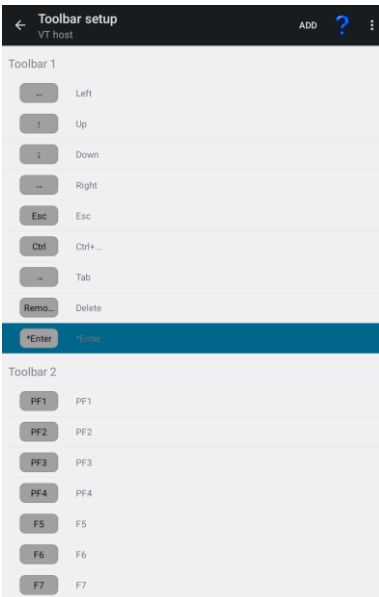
← Toolbar setup
VT host
ADD ? ⋮

Toolbar 1

← Left

↑ Up

↓ Down

→ Right

Esc Esc

Ctrl Ctrl+...

→ Tab

Remo... Delete

*Enter *Enter

Toolbar 2

PF1 PF1

PF2 PF2

PF3 PF3

PF4 PF4

F5 F5

F6 F6

F7 F7